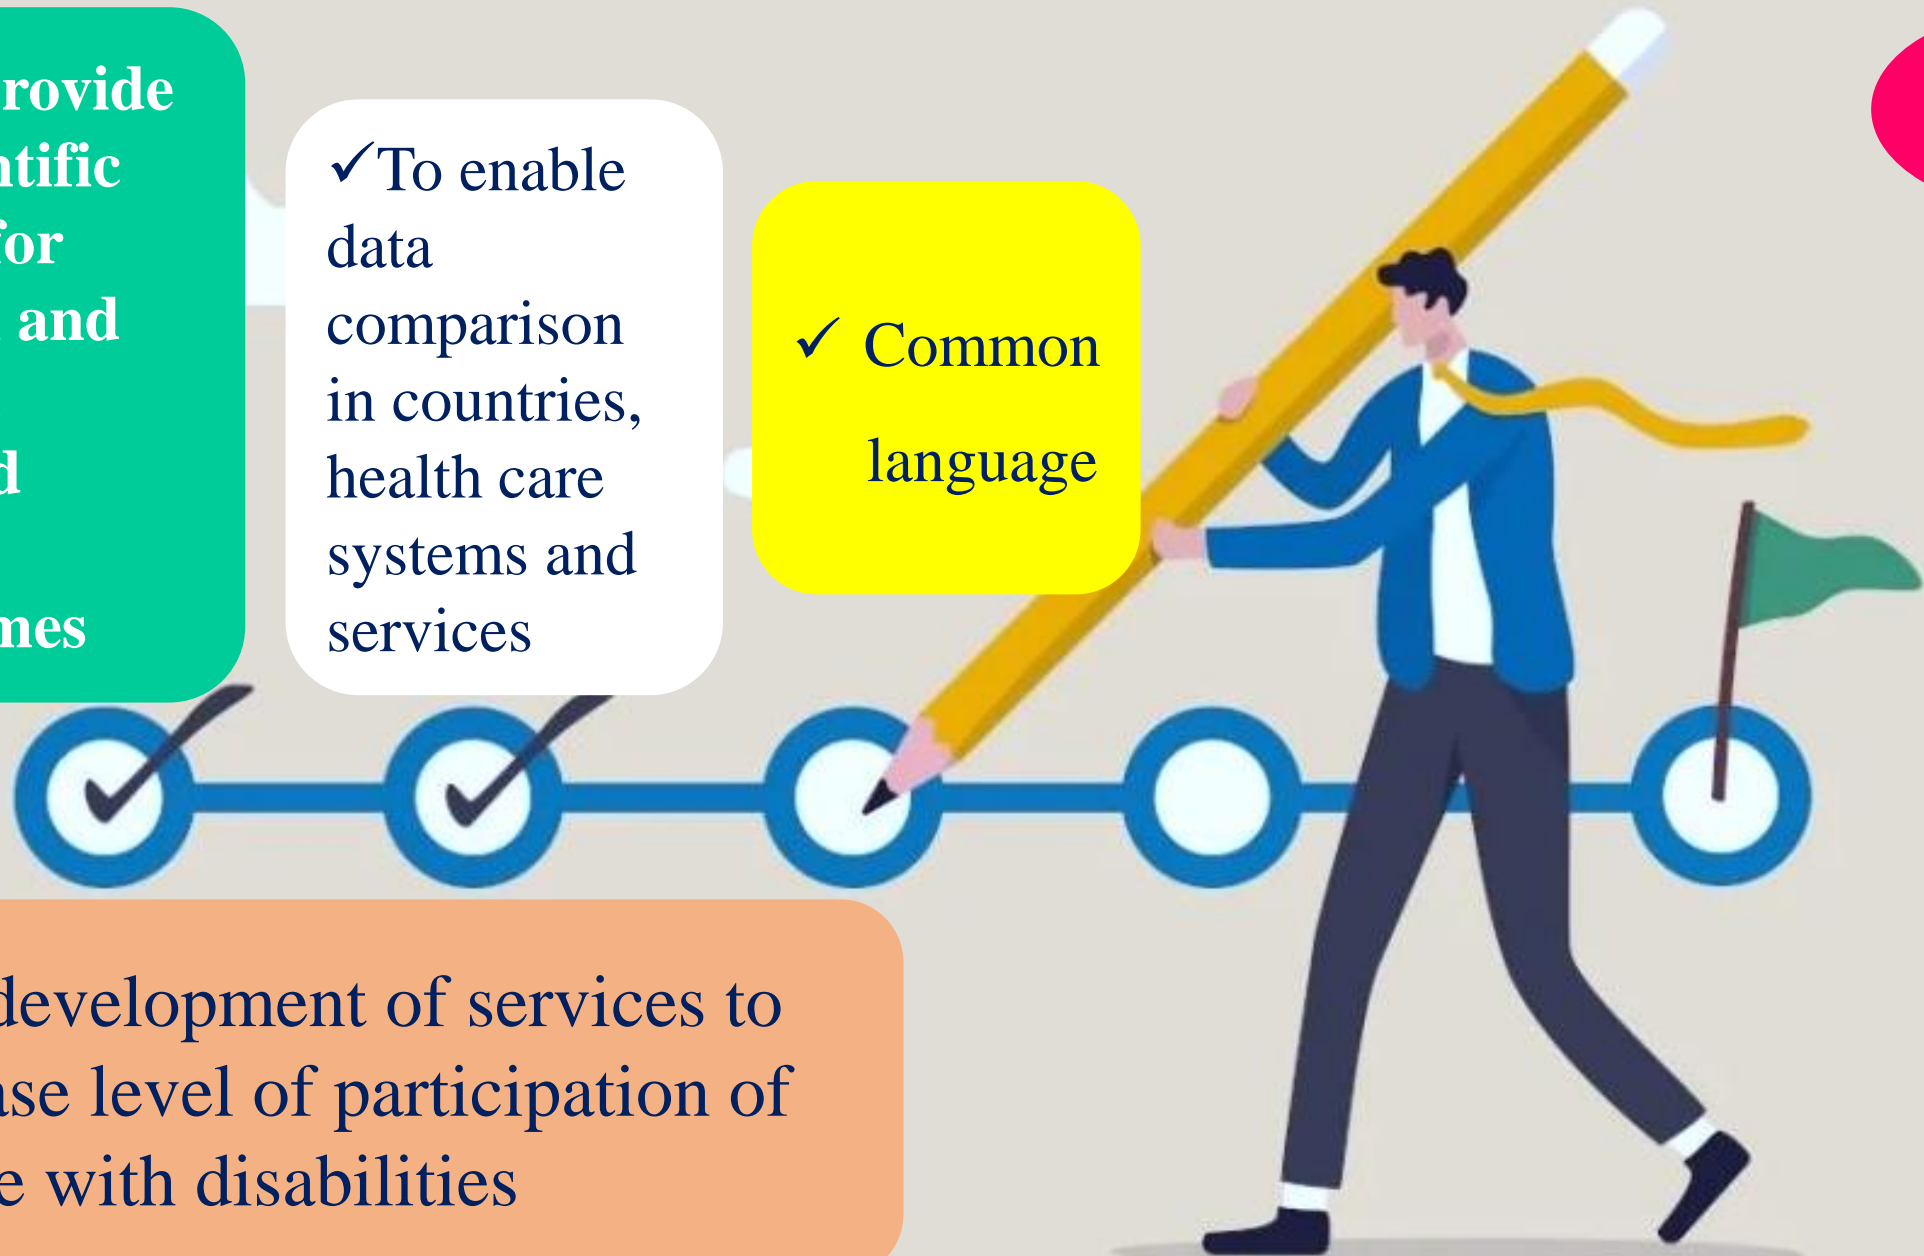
rovide ntific for and

d

mes

✓To enable data comparison in countries, health care systems and services

✓ Common language

development of services to ase level of participation of e with disabilities